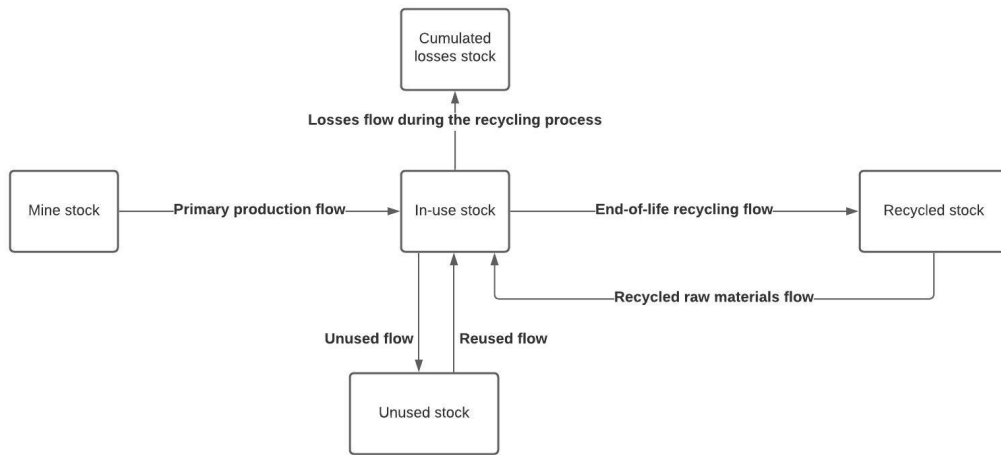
Cumulated losses stock

Losses flow during the recycling process

Mine stock

Primary production flow

In-use stock

End-of-life recycling flow

Recycled stock

Recycled raw materials flow

Unused flow

Reused flow

Unused stock